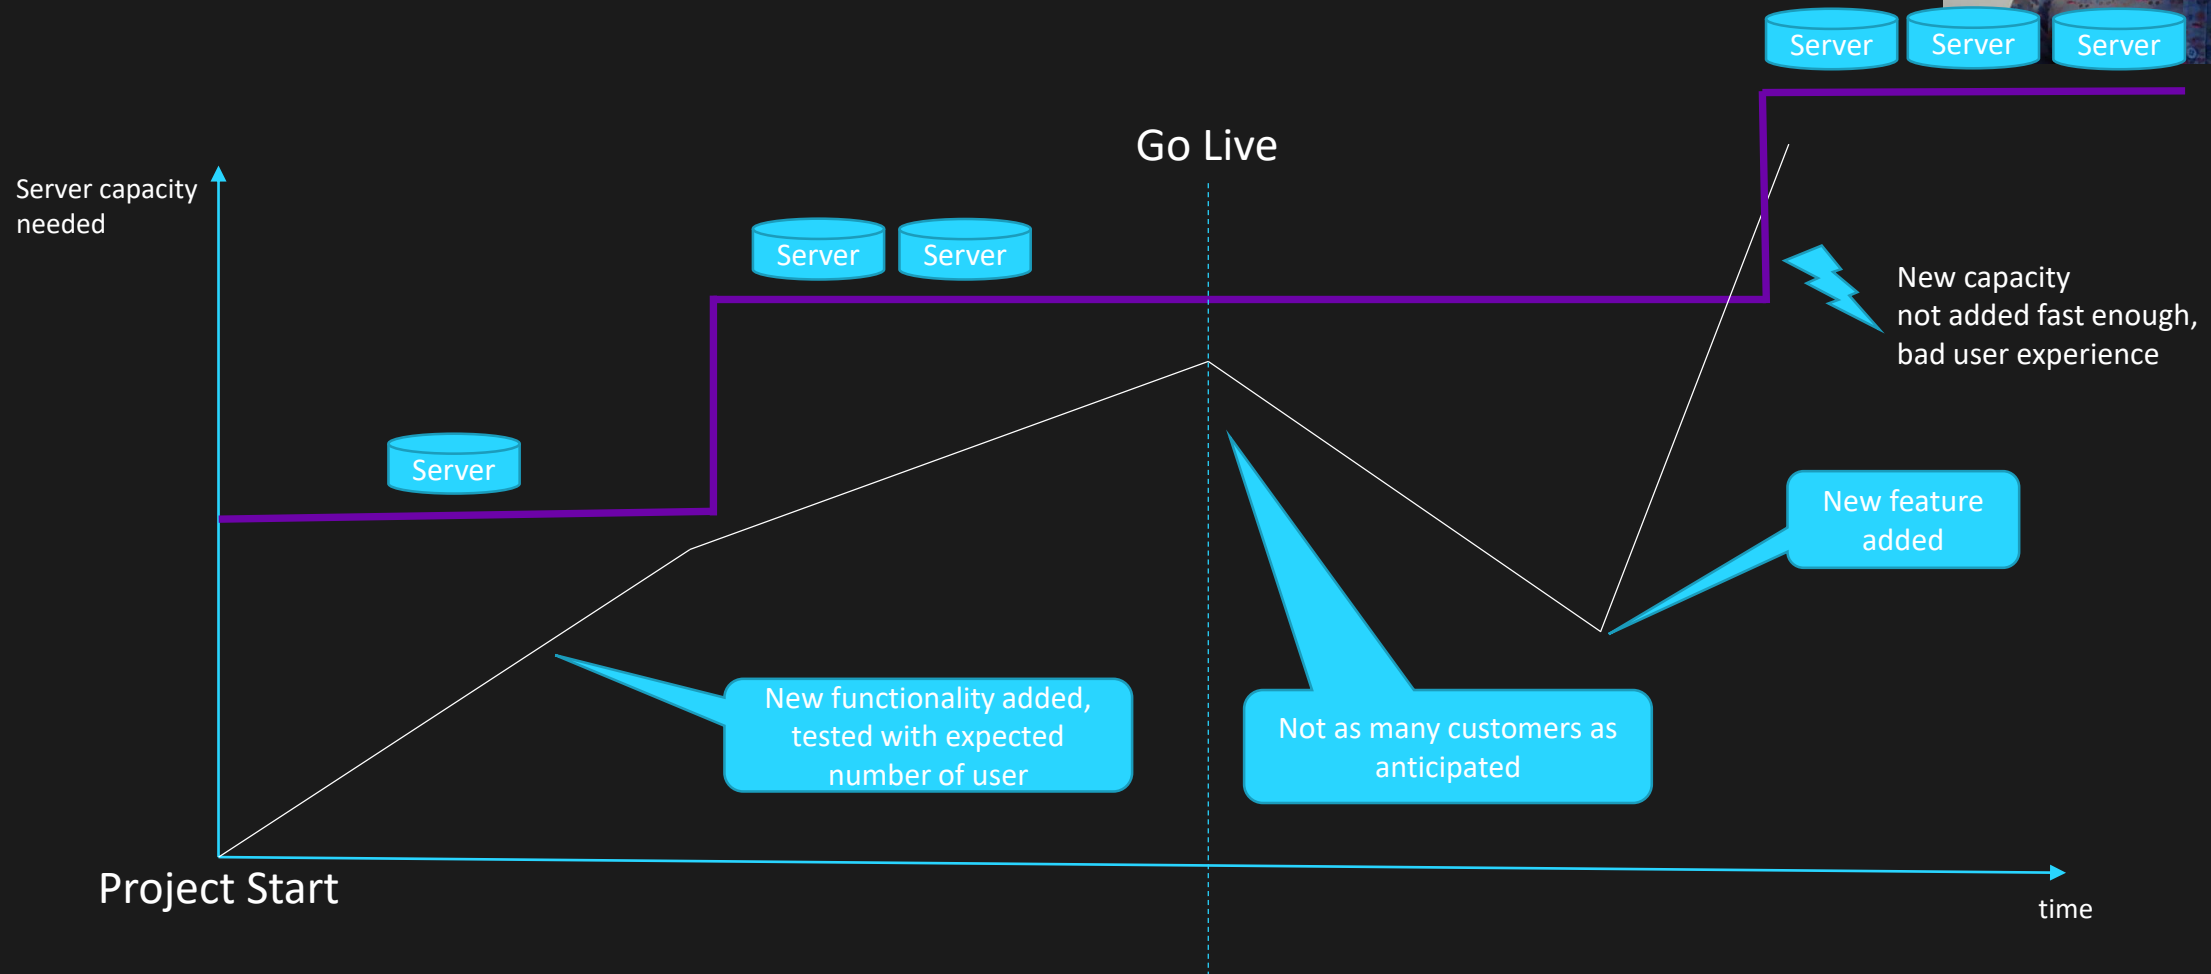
Server Server Server

Go Live

Server capacity needed

Server Server

New capacity not added fast enough, bad user experience

Server

New feature added

New functionality added, tested with expected number of user

Not as many customers as anticipated

Project Start

time